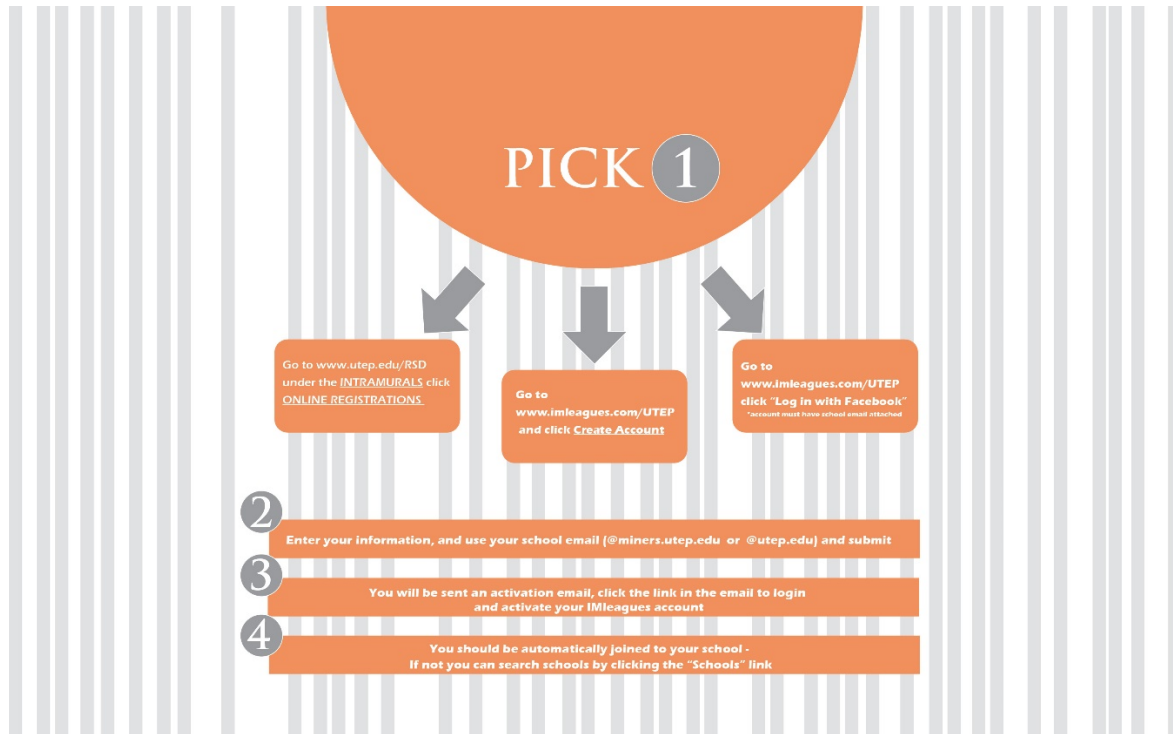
PICK 1

Go to www.utep.edu/RSD under the INTRAMURALS click ONLINE REGISTRATIONS

Go to www.imleagues.com/UTEP and click Create Account

Go to www.imleagues.com/UTEP click "Log in with Facebook"
*account must have school email attached

2 Enter your information, and use your school email (@miners.utep.edu or @utep.edu) and submit

3 You will be sent an activation email, click the link in the email to login and activate your IMleagues account

4 You should be automatically joined to your school - If not you can search schools by clicking the "Schools" link